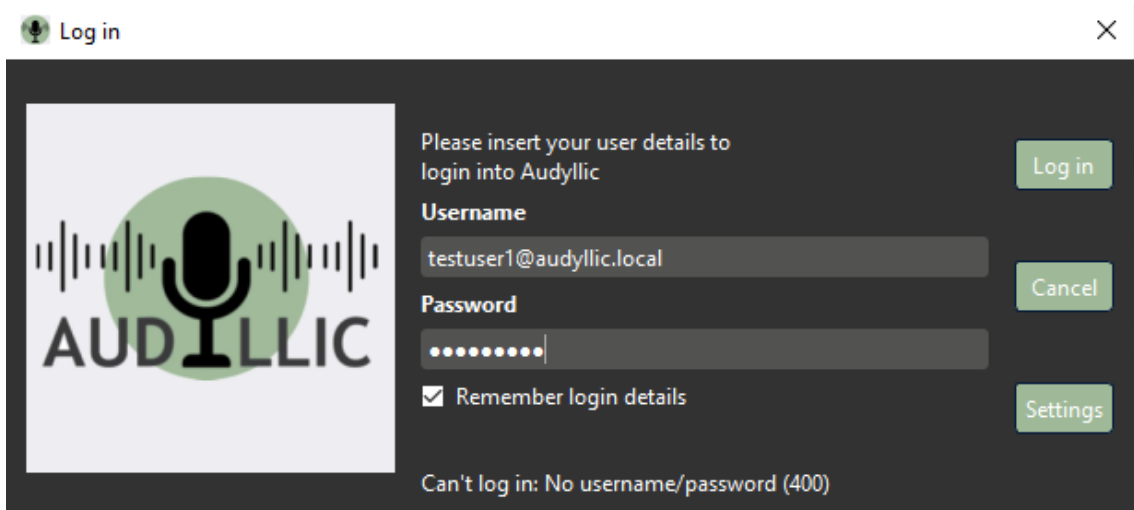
Log in

AUDYLLIC

Please insert your user details to login into Audyllic

Username

testuser1@audyllic.local

Password

••••••••••

Remember login details

Can't log in: No username/password (400)

Log in

Cancel

Settings